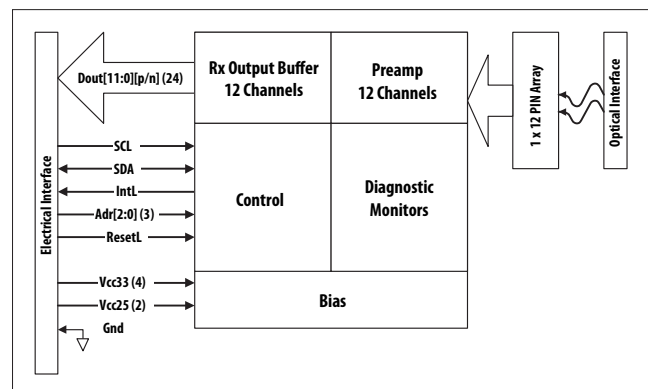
Electrical Interface

Dout[11:0][p/n] (24)

Rx Output Buffer
12 Channels

Preamp
12 Channels

1 x 12 PIN Array

Optical Interface

SCL

SDA

IntL

Adr[2:0] (3)

ResetL

Control

Diagnostic
Monitors

Vcc33 (4)

Vcc25 (2)

Gnd

Bias